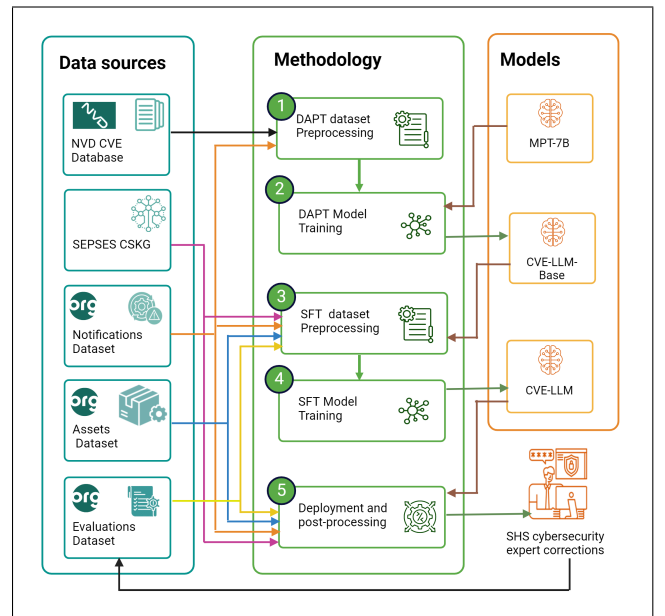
Data sources

NVD

NVD CVE Database

SEPSES CSKG

org

Notifications Dataset

org

Assets Dataset

org

Evaluations Dataset

Methodology

1 DAPT dataset Preprocessing

2 DAPT Model Training

3 SFT dataset Preprocessing

4 SFT Model Training

5 Deployment and post-processing

Models

MPT-7B

CVE-LLM-Base

CVE-LLM

SHS cybersecurity expert corrections